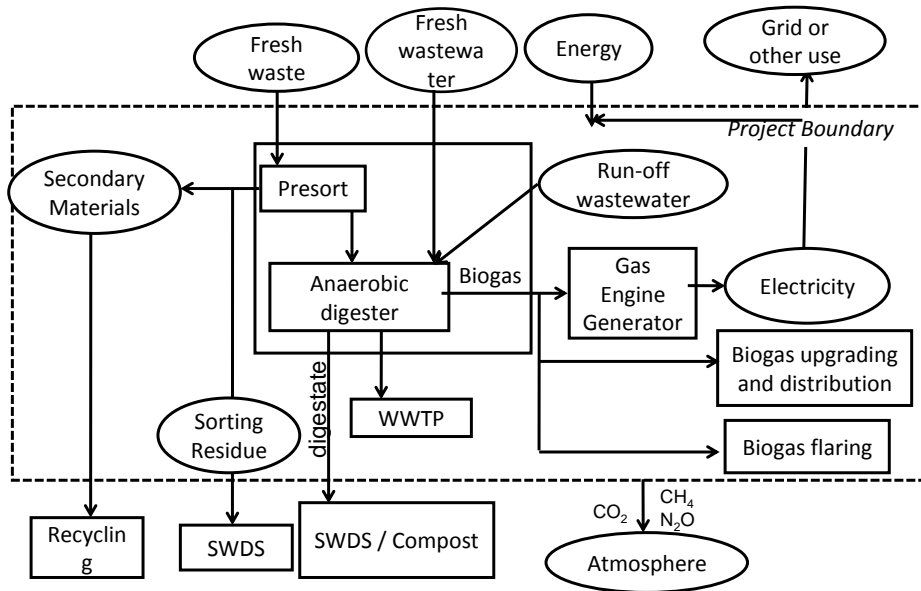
Fresh waste

Fresh wastewater

Energy

Grid or other use

Project Boundary

Secondary Materials

Presort

Run-off wastewater

Anaerobic digester

Biogas

Gas Engine Generator

Electricity

Biogas upgrading and distribution

digestate

WWTP

Sorting Residue

Biogas flaring

Recycling

SWDS

SWDS / Compost

$CO_2$

$CH_4$
$N_2O$

Atmosphere